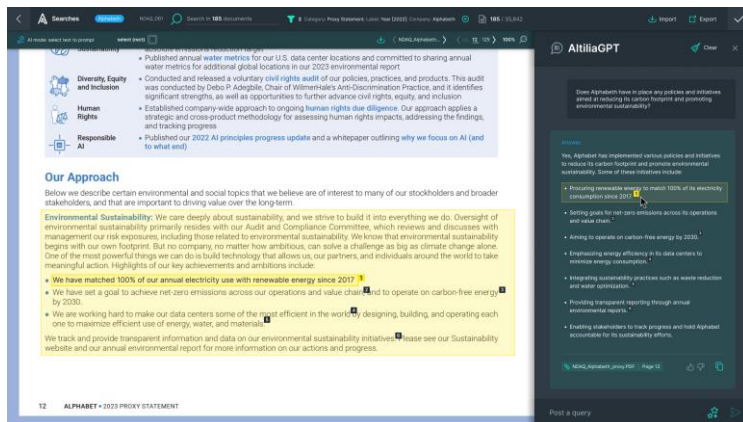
Searches NDAQ_001 Search in 185 documents 3 Category: Proxy Statement; Latest Year (2022); Company: Alphabet 185 / 35,842 Import Export

AI mode: select text to prompt select text NDAQ_Alphabet... 12 / 125 100%

Sustainability

• Published annual water metrics for our U.S. data center locations and committed to sharing annual water metrics for additional global locations in our 2023 environmental report

Diversity, Equity and Inclusion
• Conducted and released a voluntary civil rights audit of our policies, practices, and products. This audit was conducted by Debo P. Adegbile, Chair of WilmerHale's Anti-Discrimination Practice, and it identifies significant strengths, as well as opportunities to further advance civil rights, equity, and inclusion

Human Rights
• Established company-wide approach to ongoing human rights due diligence. Our approach applies a strategic and cross-product methodology for assessing human rights impacts, addressing the findings, and tracking progress

Responsible AI
• Published our 2022 AI principles progress update and a whitepaper outlining why we focus on AI (and to what end)

Our Approach

Below we describe certain environmental and social topics that we believe are of interest to many of our stockholders and broader stakeholders, and that are important to driving value over the long-term.

Environmental Sustainability: We care deeply about sustainability, and we strive to build it into everything we do. Oversight of environmental sustainability primarily resides with our Audit and Compliance Committee, which reviews and discusses with management our risk exposures, including those related to environmental sustainability. We know that environmental sustainability begins with our own footprint. But no company, no matter how ambitious, can solve a challenge as big as climate change alone. One of the most powerful things we can do is build technology that allows us, our partners, and individuals around the world to take meaningful action. Highlights of our key achievements and ambitions include:

• We have matched 100% of our annual electricity use with renewable energy since 2017 1
• We have set a goal to achieve net-zero emissions across our operations and value chain 2 and to operate on carbon-free energy 3 by 2030.
• We are working hard to make our data centers some of the most efficient in the world 4 by designing, building, and operating each one to maximize efficient use of energy, water, and materials 5

We track and provide transparent information and data on our environmental sustainability initiatives 6 Please see our Sustainability website and our annual environmental report for more information on our actions and progress.

12 ALPHABET • 2023 PROXY STATEMENT

AltiliaGPT Clear

Does Alphabet have in place any policies and initiatives aimed at reducing its carbon footprint and promoting environmental sustainability?

Answer

Yes, Alphabet has implemented various policies and initiatives to reduce its carbon footprint and promote environmental sustainability. Some of these initiatives include:

• Procuring renewable energy to match 100% of its electricity consumption since 2017. 1
• Setting goals for net-zero emissions across its operations and value chain. 2
• Aiming to operate on carbon-free energy by 2030. 3
• Emphasizing energy efficiency in its data centers to minimize energy consumption. 4
• Integrating sustainability practices such as waste reduction and water optimization. 5
• Providing transparent reporting through annual environmental reports. 6
• Enabling stakeholders to track progress and hold Alphabet accountable for its sustainability efforts.

NDAQ_Alphabet_proxy.PDF Page 12

Post a query